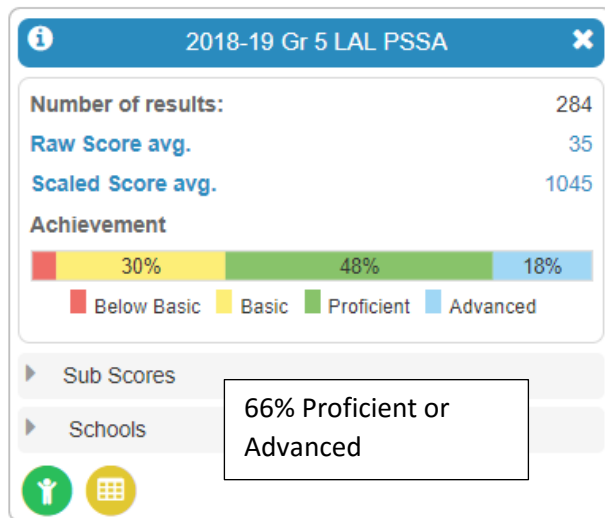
2018-19 Gr 5 LAL PSSA

Number of results: 284

Raw Score avg. 35

Scaled Score avg. 1045

Achievement

30% 48% 18%

Below Basic Basic Proficient Advanced

Sub Scores

Schools

66% Proficient or Advanced